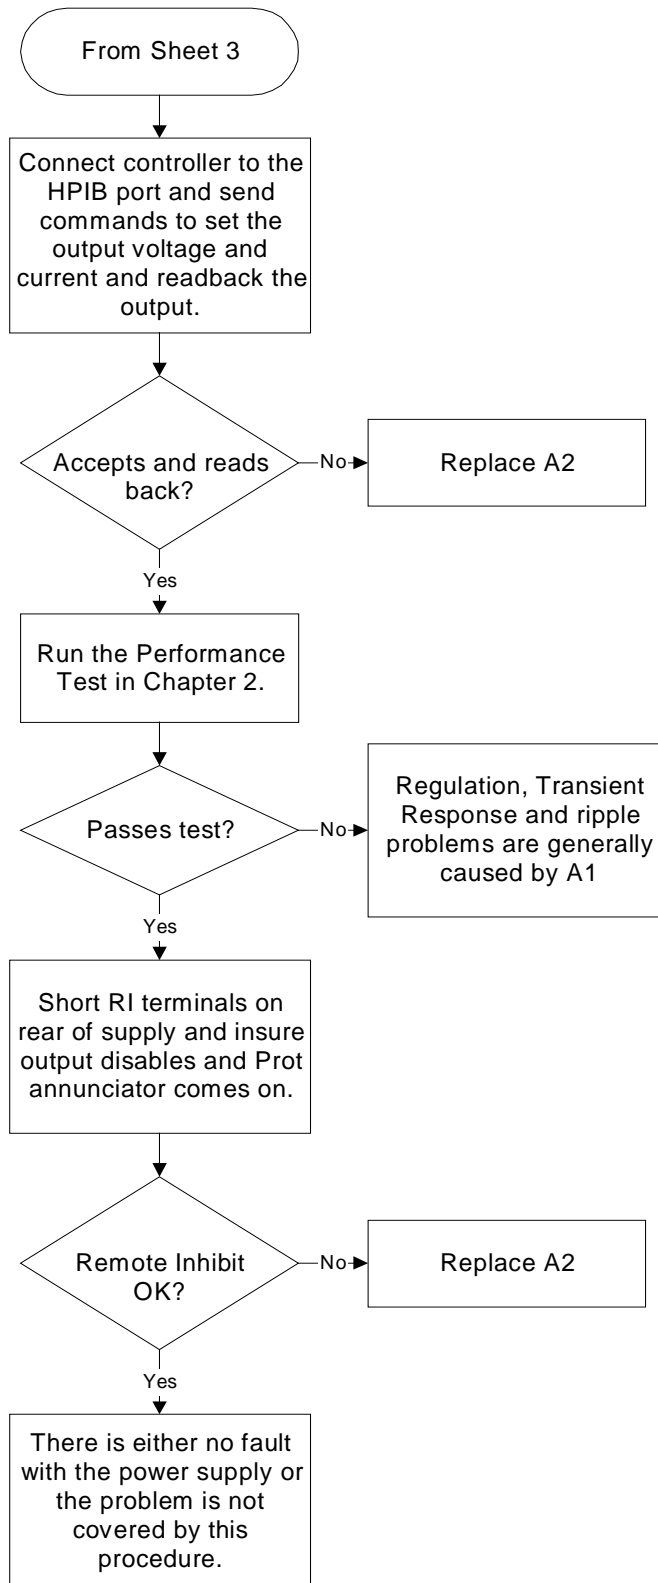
From Sheet 3

Connect controller to the HPIB port and send commands to set the output voltage and current and readback the output.

Accepts and reads back?

No

Replace A2

Yes

Run the Performance Test in Chapter 2.

Passes test?

No

Regulation, Transient Response and ripple problems are generally caused by A1

Yes

Short RI terminals on rear of supply and insure output disables and Prot annunciator comes on.

Remote Inhibit OK?

No

Replace A2

Yes

There is either no fault with the power supply or the problem is not covered by this procedure.